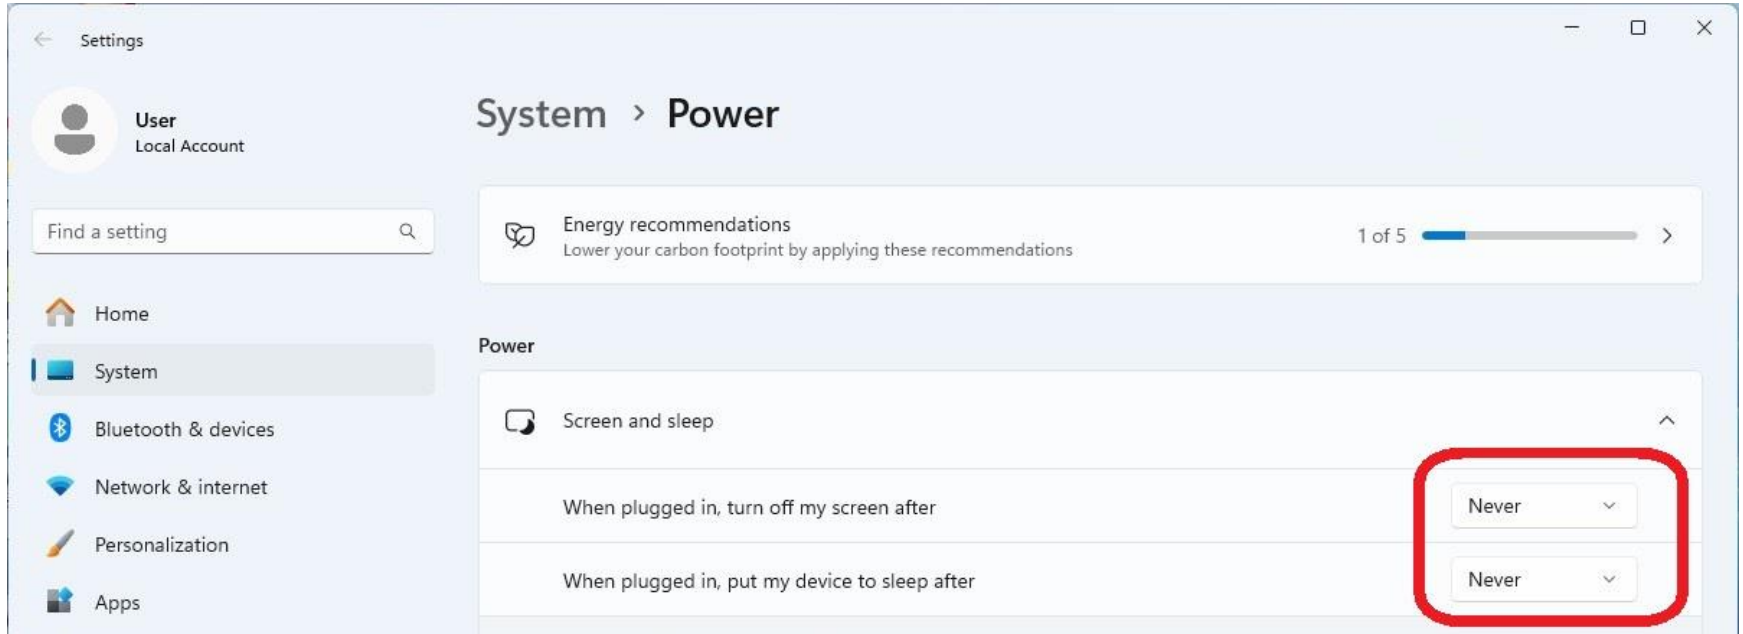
Settings

User
Local Account

Find a setting

Home
System
Bluetooth & devices
Network & internet
Personalization
Apps

System › Power

Energy recommendations
Lower your carbon footprint by applying these recommendations
1 of 5

Power

Screen and sleep

When plugged in, turn off my screen after
Never

When plugged in, put my device to sleep after
Never